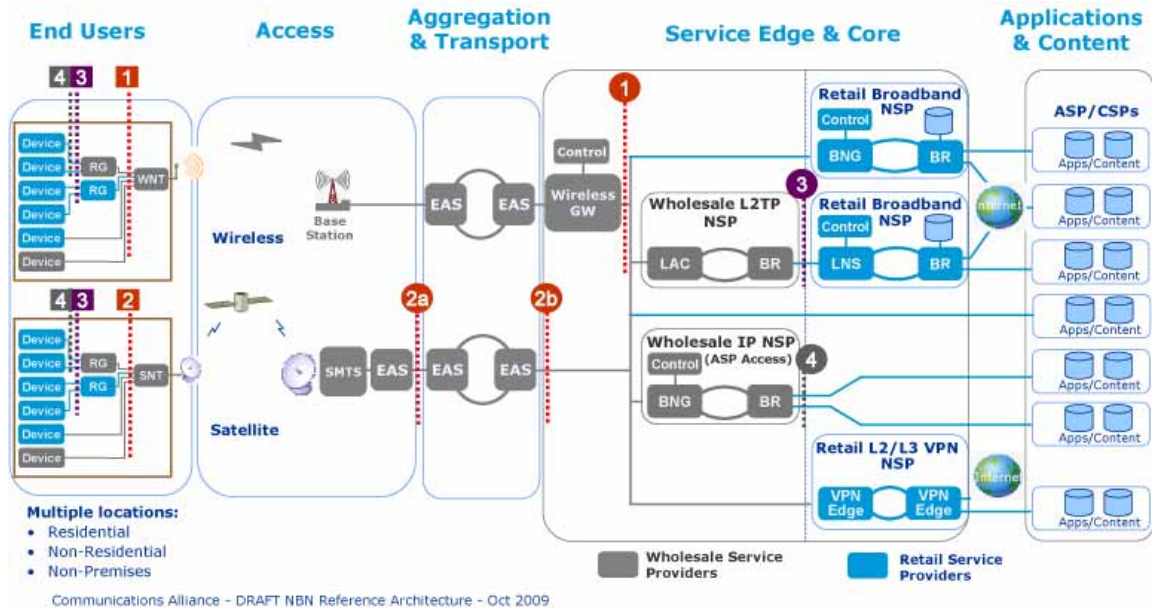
End Users

Access

Aggregation & Transport

Service Edge & Core

Applications & Content

4 3 1

Device
Device
Device
Device
Device
Device

RG
RG
WNT

Wireless

Base Station

EAS EAS

Control
Wireless GW

1

Retail Broadband NSP
Control
BNG BR

3

Wholesale L2TP NSP
LAC BR

Retail Broadband NSP
Control
LNS BR

Internet

ASP/CSPs
Apps/Content
Apps/Content
Apps/Content
Apps/Content
Apps/Content
Apps/Content
Apps/Content

4 3 2

Device
Device
Device
Device
Device
Device

RG
RG
SNT

2a 2b

SMTS EAS EAS EAS

Satellite

Wholesale IP NSP
(ASP Access)
Control
BNG BR
4

Retail L2/L3 VPN NSP
VPN Edge VPN Edge

Internet

Multiple locations:
• Residential
• Non-Residential
• Non-Premises

Wholesale Service Providers

Retail Service Providers

Communications Alliance - DRAFT NBN Reference Architecture - Oct 2009